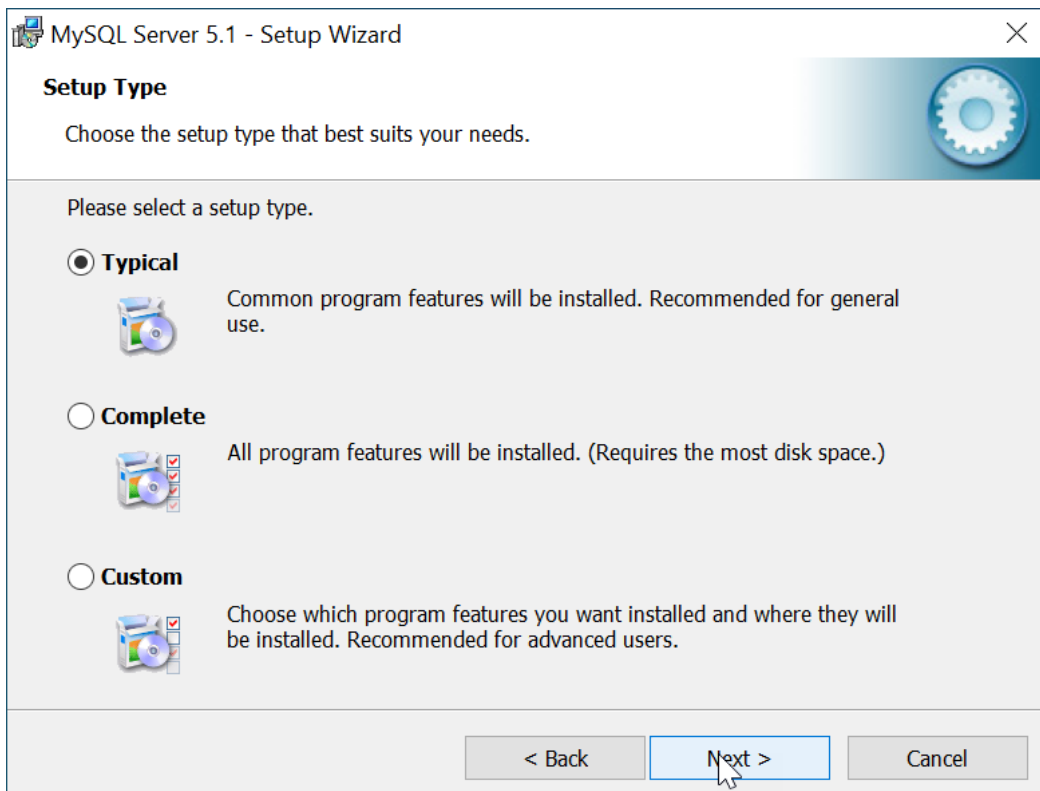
MySQL Server 5.1 - Setup Wizard

Setup Type

Choose the setup type that best suits your needs.

Please select a setup type.

Typical

Common program features will be installed. Recommended for general use.

Complete

All program features will be installed. (Requires the most disk space.)

Custom

Choose which program features you want installed and where they will be installed. Recommended for advanced users.

< Back
Next >
Cancel